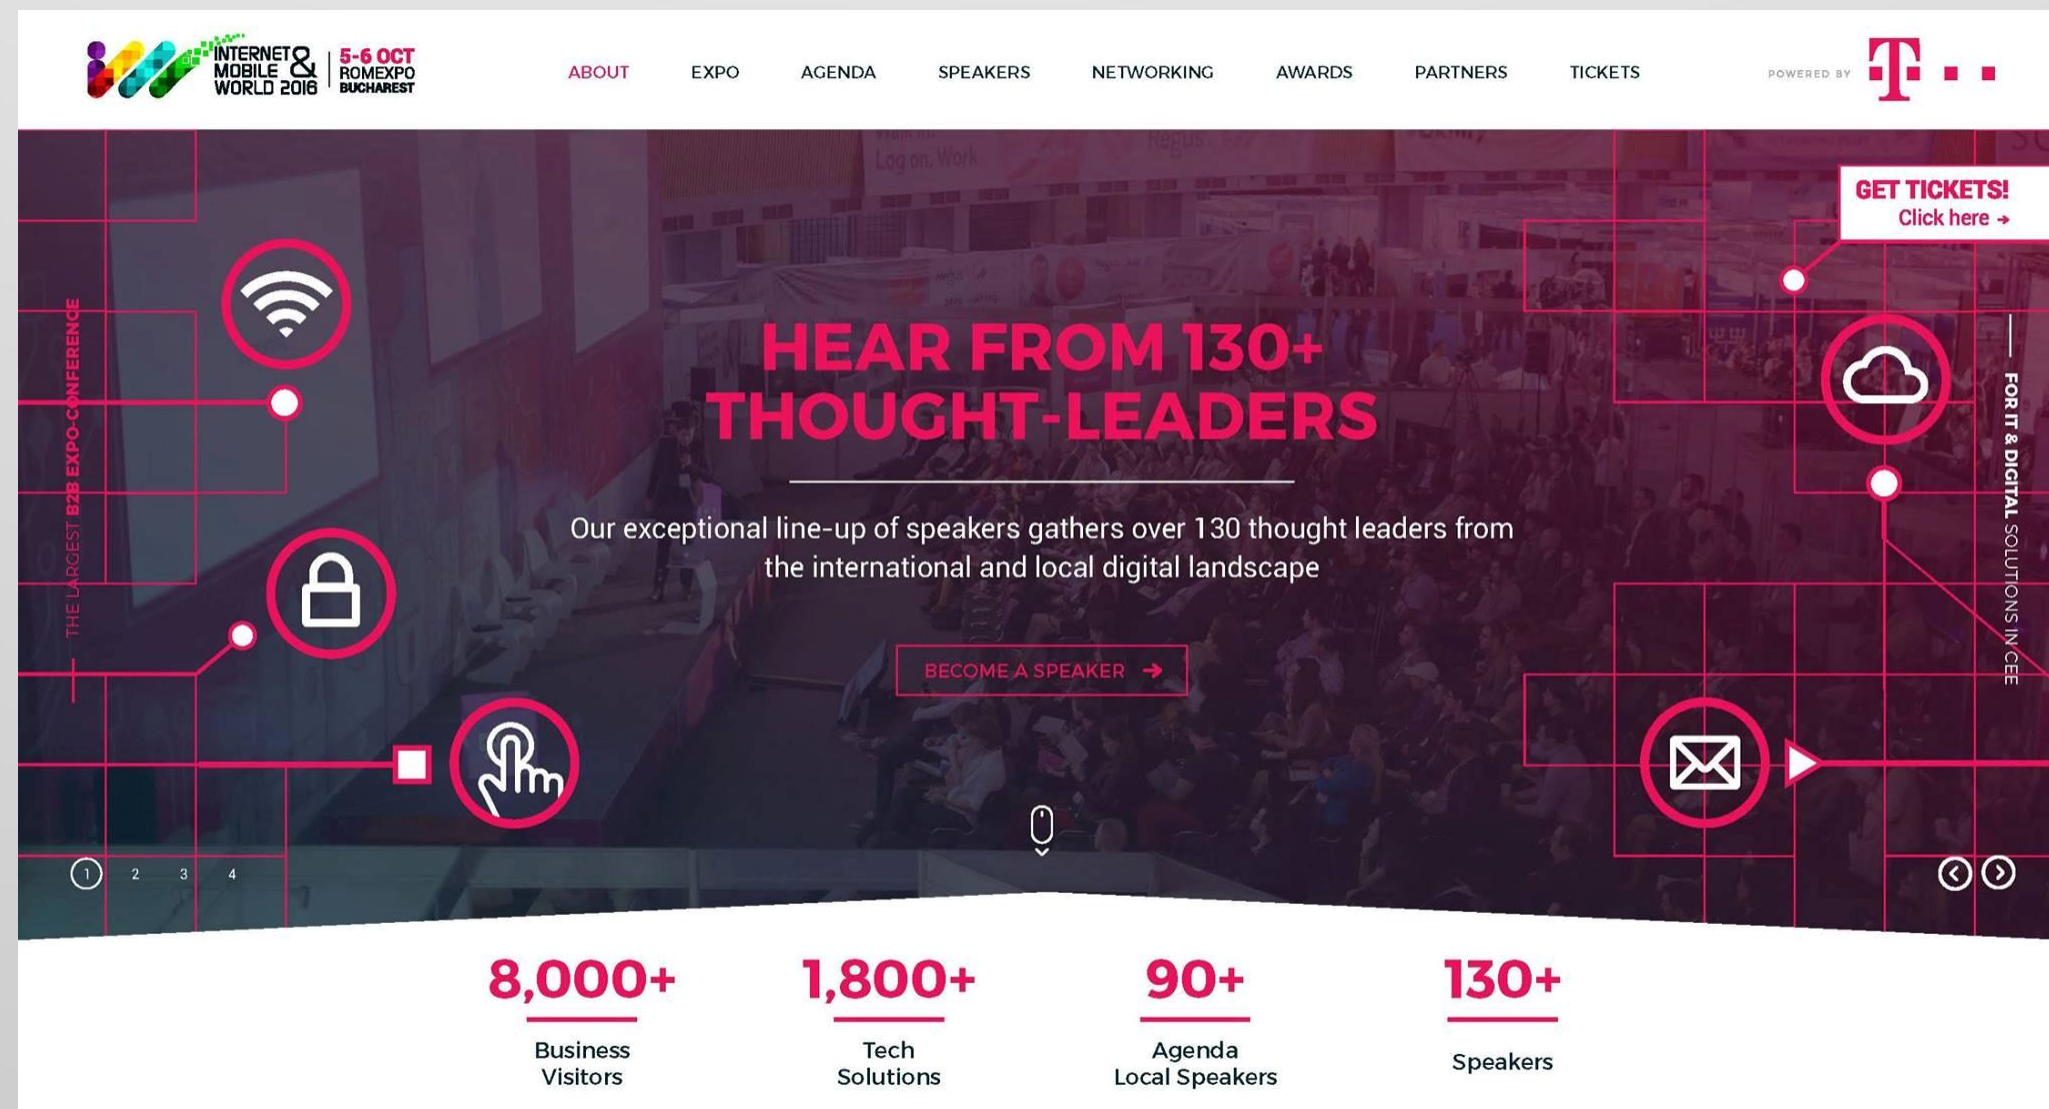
INTERNET & MOBILE WORLD 2016 | 5-6 OCT ROMEXPO BUCHAREST

ABOUT EXPO AGENDA SPEAKERS NETWORKING AWARDS PARTNERS TICKETS

POWERED BY T

GET TICKETS! Click here →

THE LARGEST B2B EXPO-CONFERENCE

FOR IT & DIGITAL SOLUTIONS IN CEE

HEAR FROM 130+ THOUGHT-LEADERS

Our exceptional line-up of speakers gathers over 130 thought leaders from the international and local digital landscape

BECOME A SPEAKER →

1 2 3 4

8,000+
Business Visitors

1,800+
Tech Solutions

90+
Agenda Local Speakers

130+
Speakers